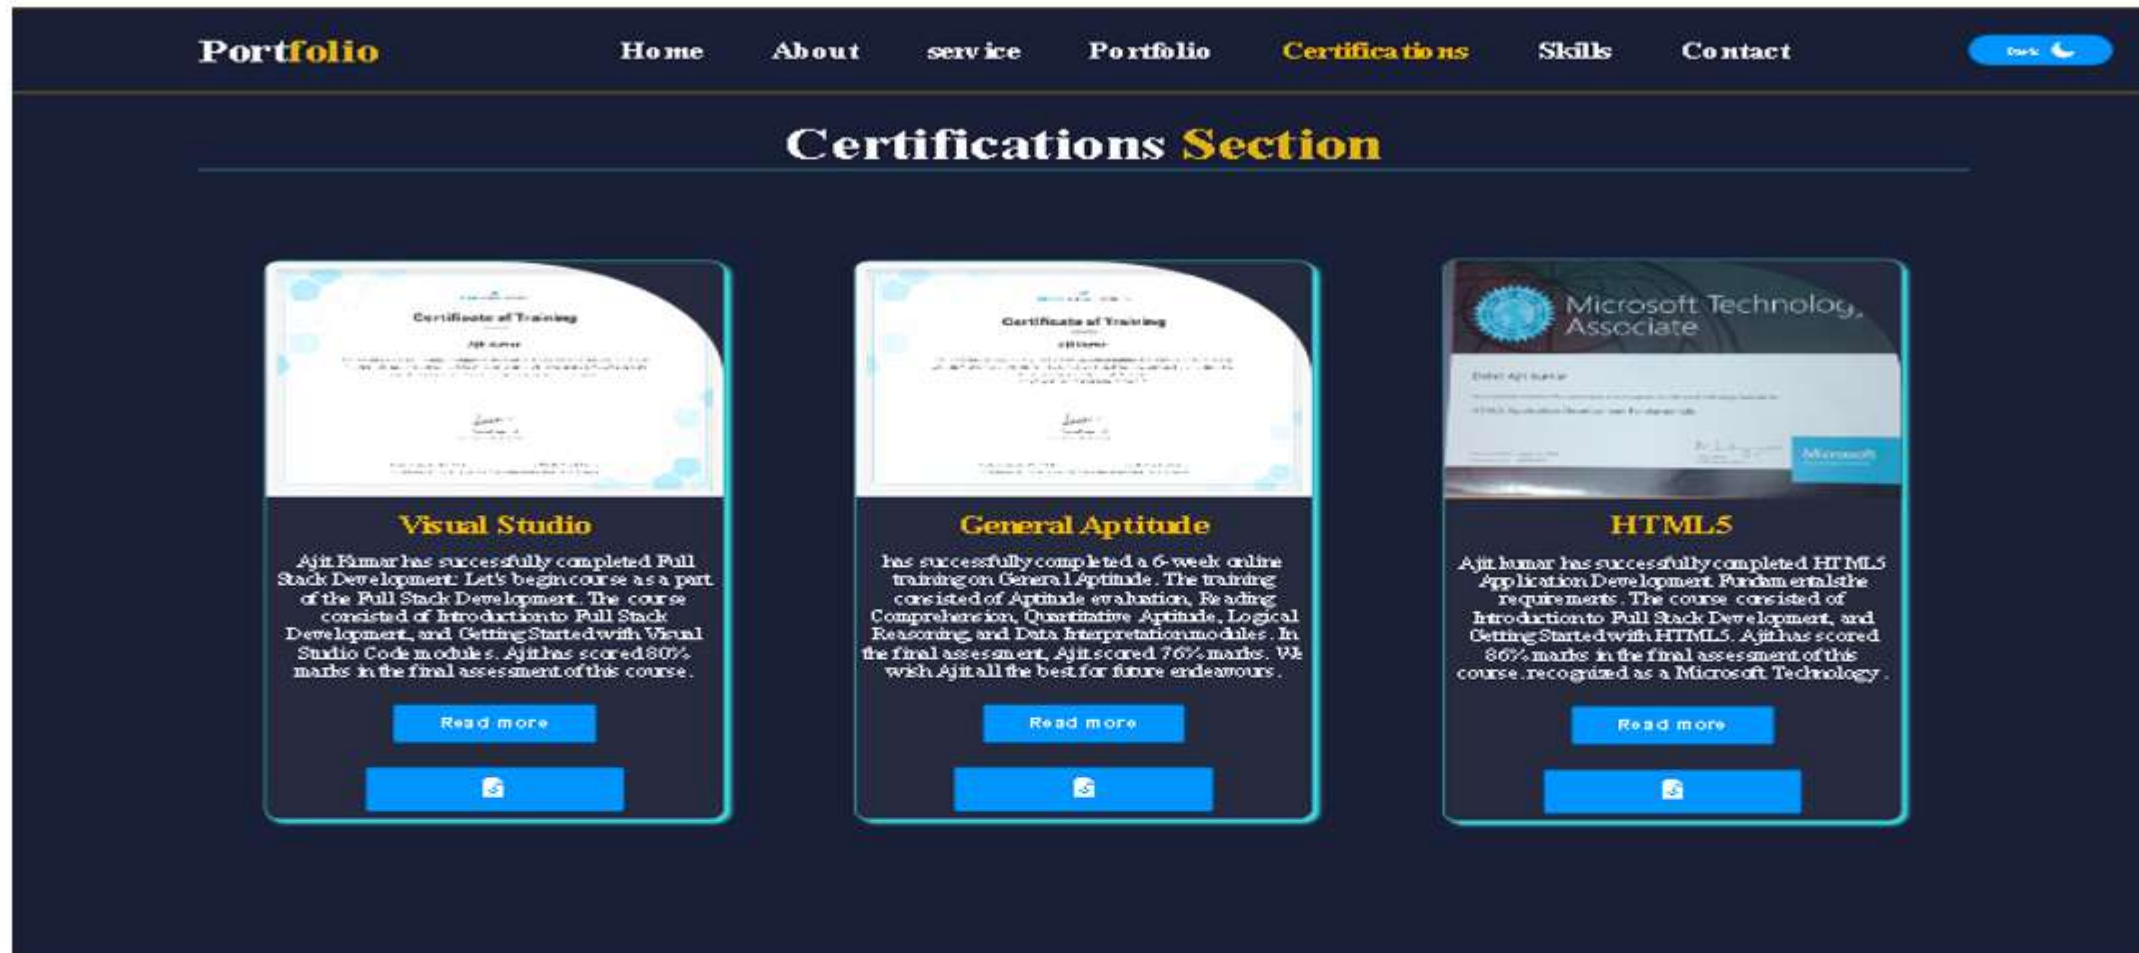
Portfolio

Home About service Portfolio Certifications Skills Contact

Dark

Certifications Section

Certificate of Training

Certificate of Training

Microsoft Technology Associate

Visual Studio

Ajit Kumar has successfully completed Full Stack Development: Let's begin course as a part of the Full Stack Development. The course consisted of Introduction to Full Stack Development, and Getting Started with Visual Studio Code modules. Ajit has scored 80% marks in the final assessment of this course.

Read more

General Aptitude

has successfully completed a 6-week online training on General Aptitude. The training consisted of Aptitude evaluation, Reading Comprehension, Quantitative Aptitude, Logical Reasoning, and Data Interpretation modules. In the final assessment, Ajit scored 76% marks. We wish Ajit all the best for future endeavours.

Read more

HTML5

Ajit kumar has successfully completed HTML5 Application Development Fundamentals the requirements. The course consisted of Introduction to Full Stack Development, and Getting Started with HTML5. Ajit has scored 86% marks in the final assessment of this course. recognized as a Microsoft Technology.

Read more